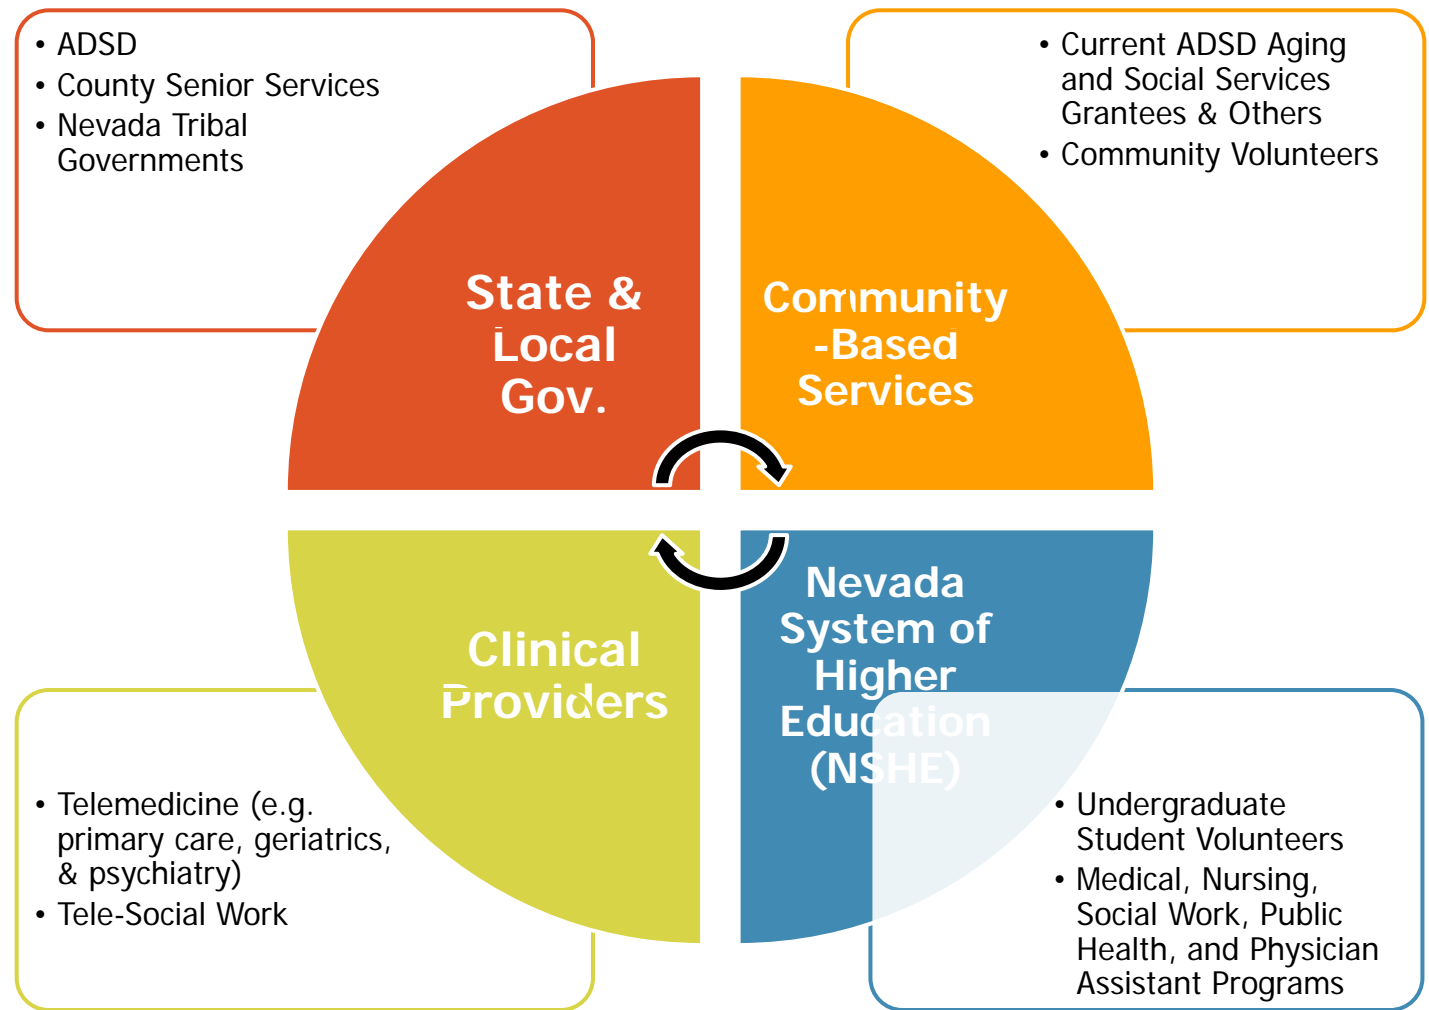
• ADSD
• County Senior Services
• Nevada Tribal Governments

• Current ADSD Aging and Social Services Grantees & Others
• Community Volunteers

State & Local Gov.

Community -Based Services

Clinical Providers

Nevada System of Higher Education (NSHE)

• Telemedicine (e.g. primary care, geriatrics, & psychiatry)
• Tele-Social Work

• Undergraduate Student Volunteers
• Medical, Nursing, Social Work, Public Health, and Physician Assistant Programs